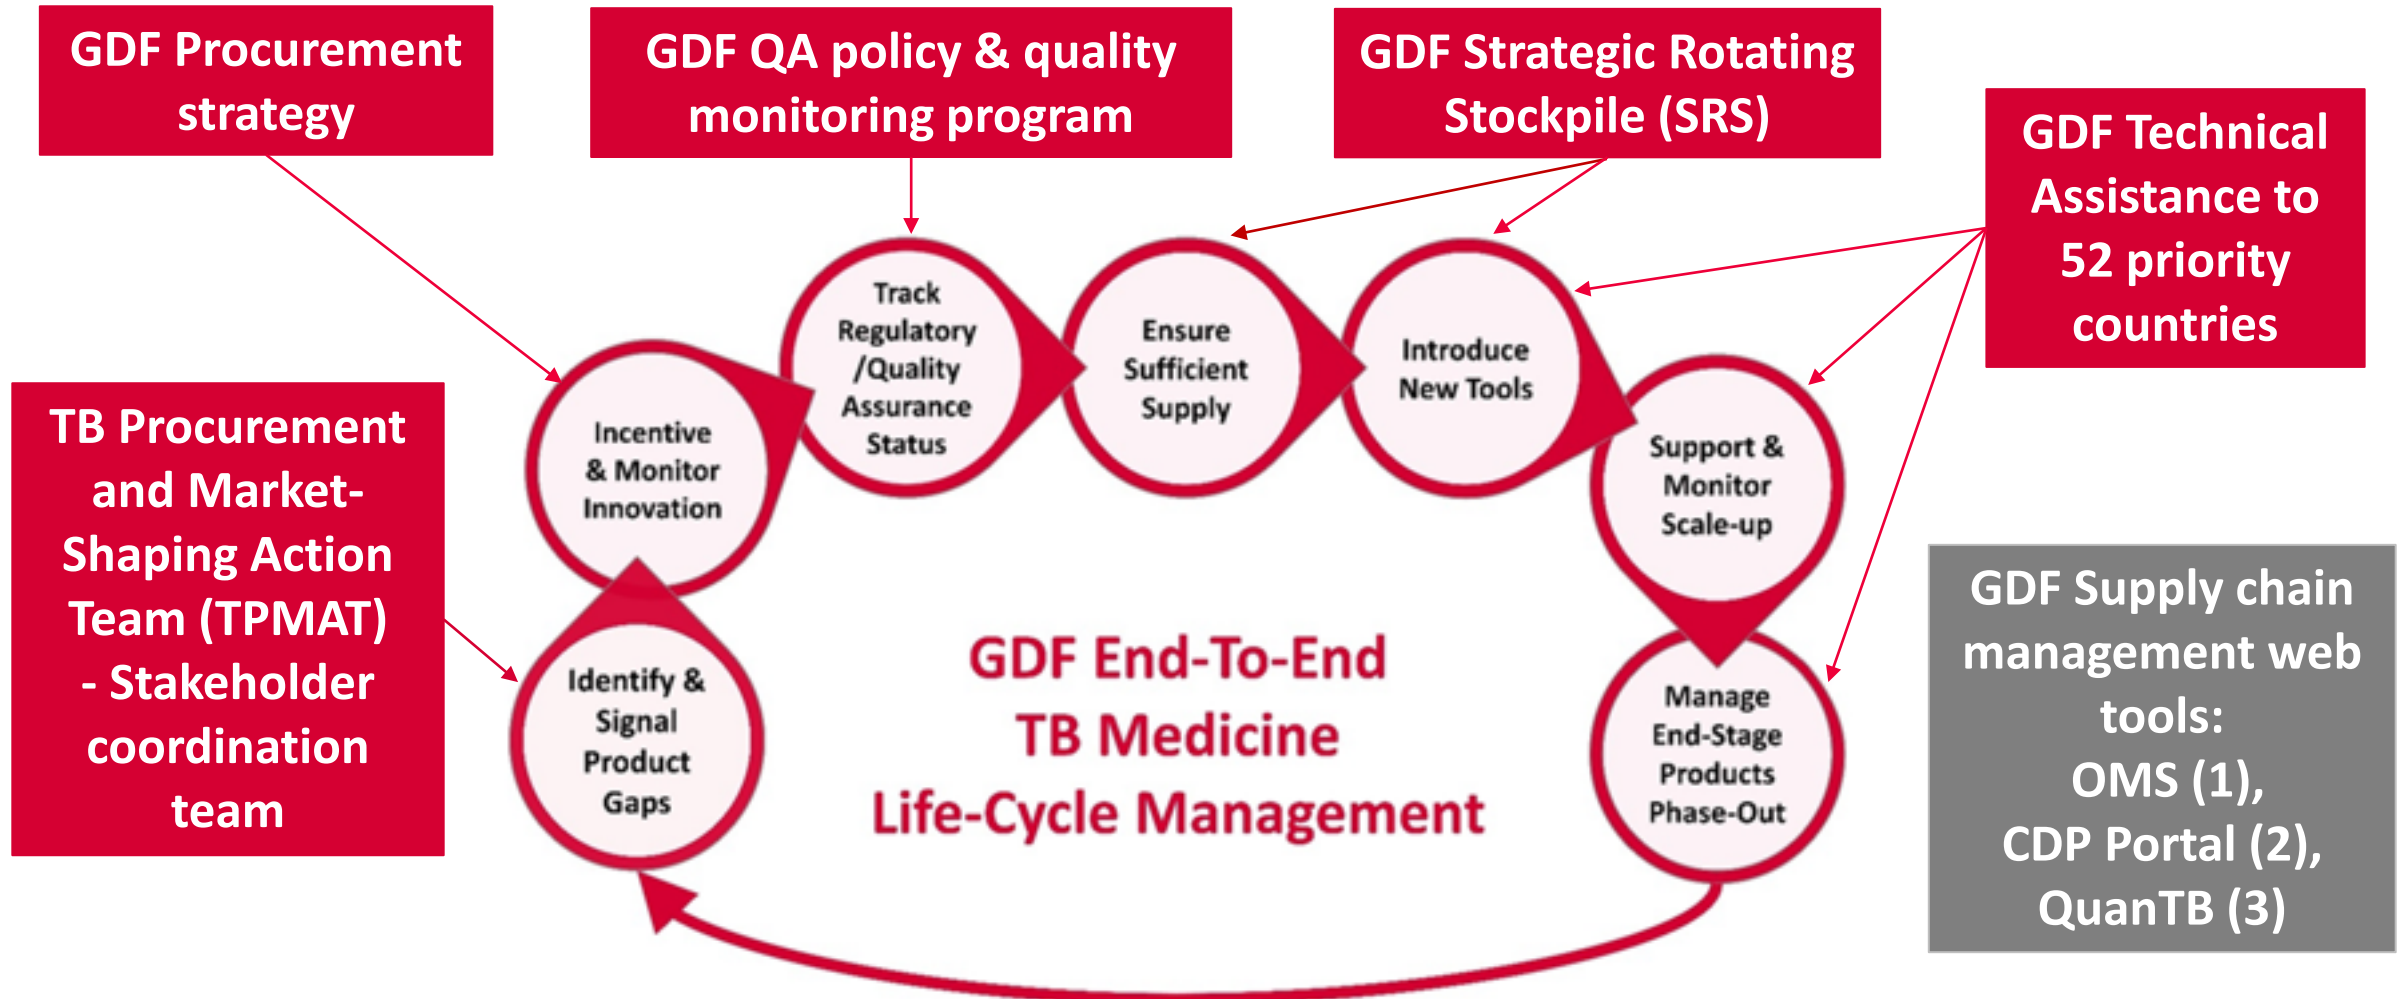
GDF Procurement strategy

GDF QA policy & quality monitoring program

GDF Strategic Rotating Stockpile (SRS)

GDF Technical Assistance to 52 priority countries

TB Procurement and Market-Shaping Action Team (TPMAT) - Stakeholder coordination team

Incentive & Monitor Innovation

Track Regulatory /Quality Assurance Status

Ensure Sufficient Supply

Introduce New Tools

Support & Monitor Scale-up

Manage End-Stage Products Phase-Out

Identify & Signal Product Gaps

GDF End-To-End TB Medicine Life-Cycle Management

GDF Supply chain management web tools:
OMS (1),
CDP Portal (2),
QuanTB (3)